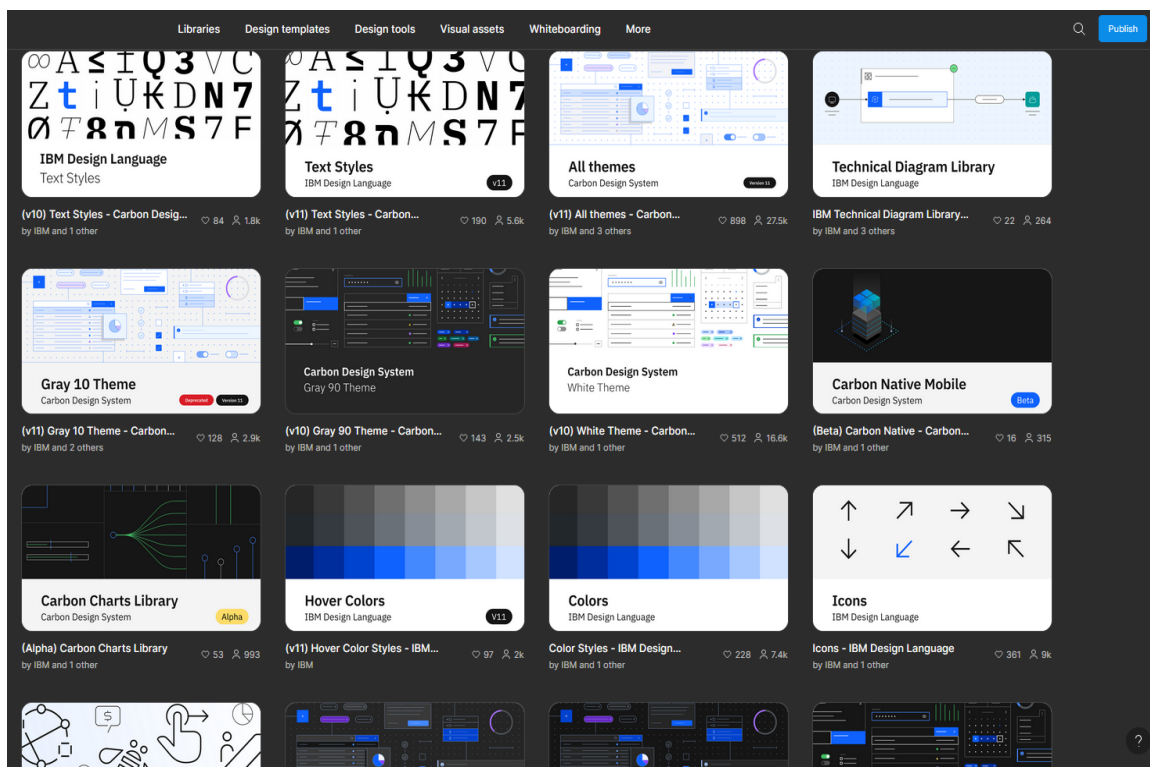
Libraries Design templates Design tools Visual assets Whiteboarding More

Publish

IBM Design Language
Text Styles

(v10) Text Styles - Carbon Desig... 84 1.8k
by IBM and 1 other

Text Styles
IBM Design Language
v11

(v11) Text Styles - Carbon... 190 5.6k
by IBM and 1 other

All themes
Carbon Design System
Version 11

(v11) All themes - Carbon... 898 27.5k
by IBM and 3 others

Technical Diagram Library
IBM Design Language

IBM Technical Diagram Library... 22 264
by IBM and 3 others

Gray 10 Theme
Carbon Design System
Deprecated Version 11

(v11) Gray 10 Theme - Carbon... 128 2.9k
by IBM and 2 others

Carbon Design System
Gray 90 Theme

(v10) Gray 90 Theme - Carbon... 143 2.5k
by IBM and 1 other

Carbon Design System
White Theme

(v10) White Theme - Carbon... 512 16.6k
by IBM and 1 other

Carbon Native Mobile
Carbon Design System
Beta

(Beta) Carbon Native - Carbon... 16 315
by IBM and 1 other

Carbon Charts Library
Carbon Design System
Alpha

(Alpha) Carbon Charts Library 53 993
by IBM and 1 other

Hover Colors
IBM Design Language
V11

(v11) Hover Color Styles - IBM... 97 2k
by IBM

Colors
IBM Design Language

Color Styles - IBM Design... 228 7.4k
by IBM and 1 other

Icons
IBM Design Language

Icons - IBM Design Language 361 9k
by IBM and 1 other

?